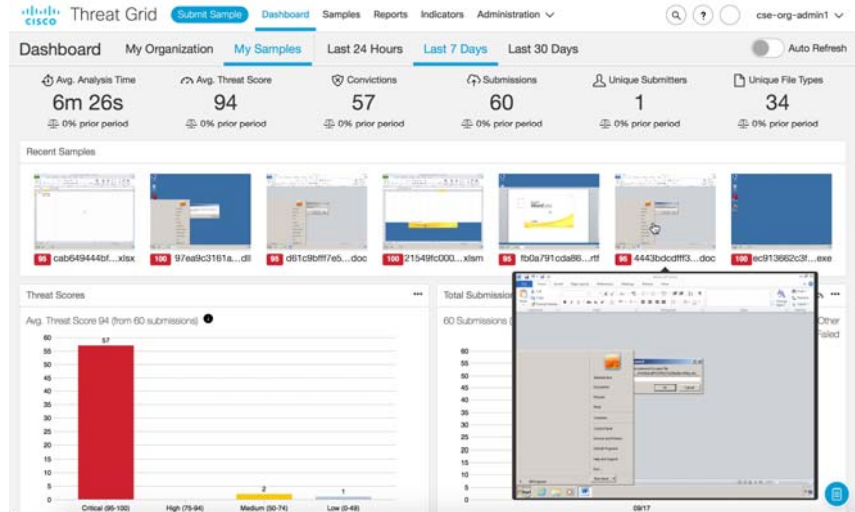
cisco Threat Grid Submit Sample Dashboard Samples Reports Indicators Administration cse-org-admin1

Dashboard My Organization My Samples Last 24 Hours Last 7 Days Last 30 Days Auto Refresh

Avg. Analysis Time 6m 26s 0% prior period

Avg. Threat Score 94 0% prior period

Convictions 57 0% prior period

Submissions 60 0% prior period

Unique Submitters 1 0% prior period

Unique File Types 34 0% prior period

Recent Samples

95 cab649444bf....xlsx
100 97ea9c3161a....dll
95 d61c9bfff7e5....doc
100 21549fc000....xlsm
95 fb0a791cda86....rtf
95 4443bdcdfff3....doc
100 ec913662c3f....exe

Threat Scores

Avg. Threat Score 94 (from 60 submissions)

| | |
|---|---|
| Critical (95-100) | 57 |
| High (75-94) | |
| Medium (50-74) | 2 |
| Low (0-49) | 1 |

60 55 50 45 40 35 30 25 20 15 10 5 0

Total Submission

60 Submissions

60 55 50 45 40 35 30 25 20 15 10 5 0

09/17

Other
lisled